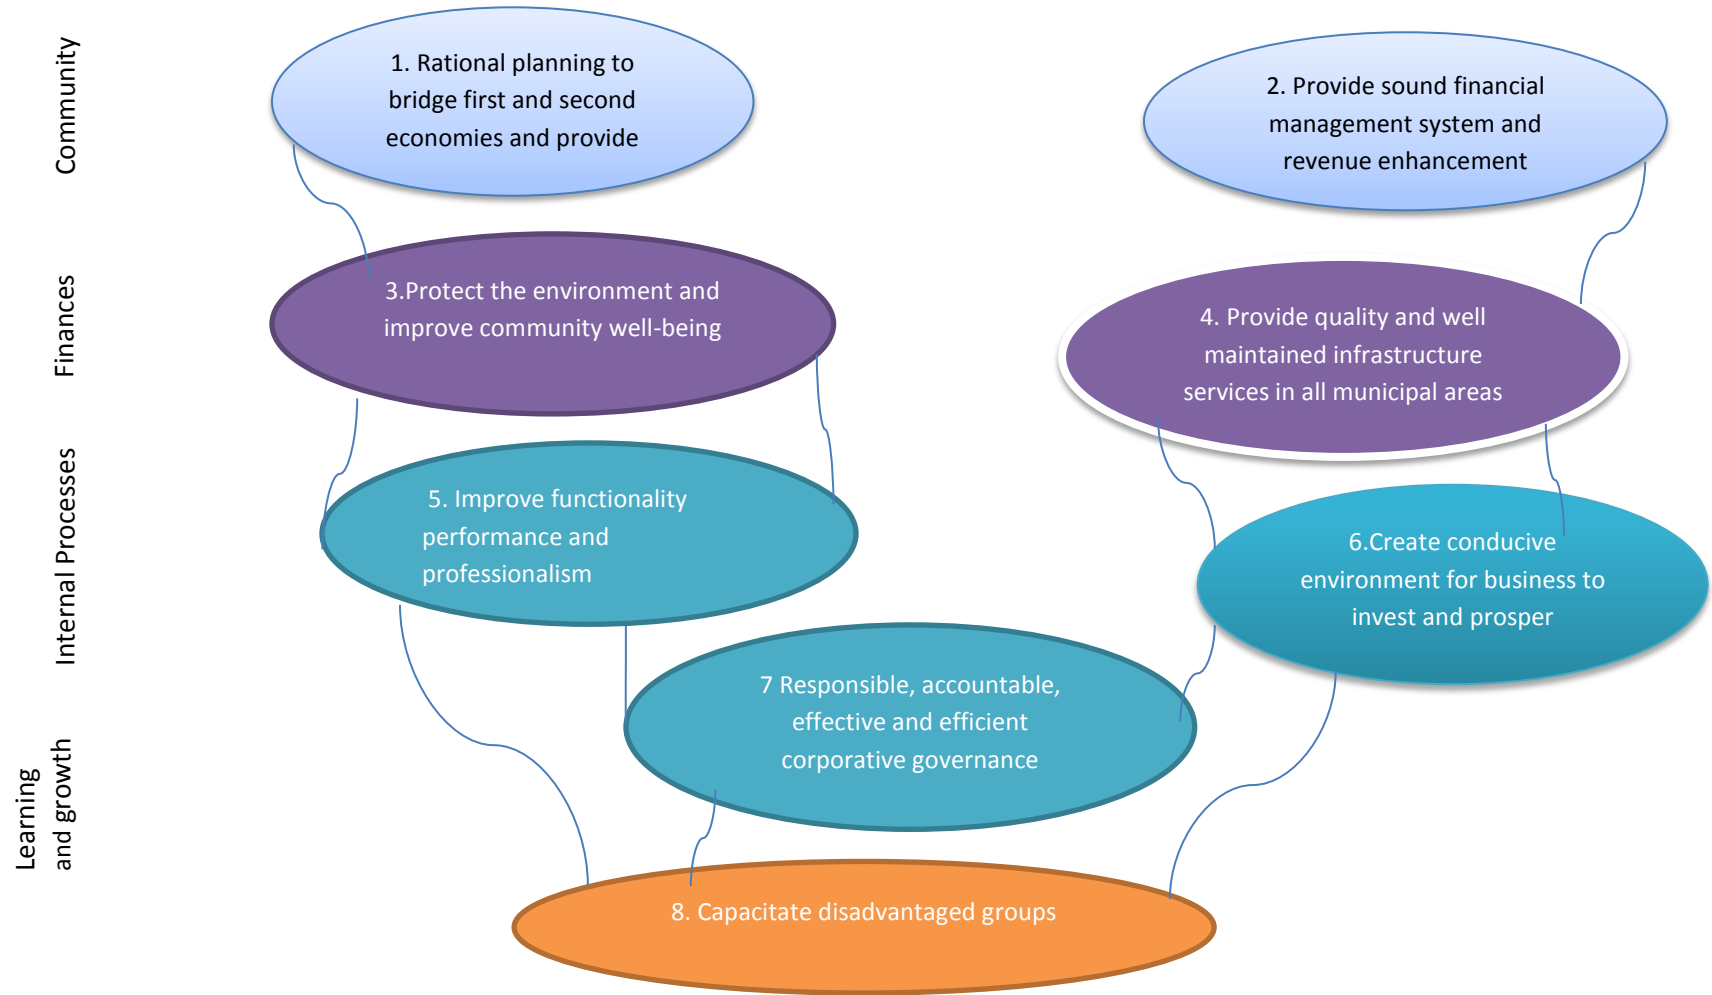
Community

Finances

Internal Processes

Learning and growth

1. Rational planning to bridge first and second economies and provide

2. Provide sound financial management system and revenue enhancement

3.Protect the environment and improve community well-being

4. Provide quality and well maintained infrastructure services in all municipal areas

5. Improve functionality performance and professionalism

6.Create conducive environment for business to invest and prosper

7 Responsible, accountable, effective and efficient corporative governance

8. Capacitate disadvantaged groups